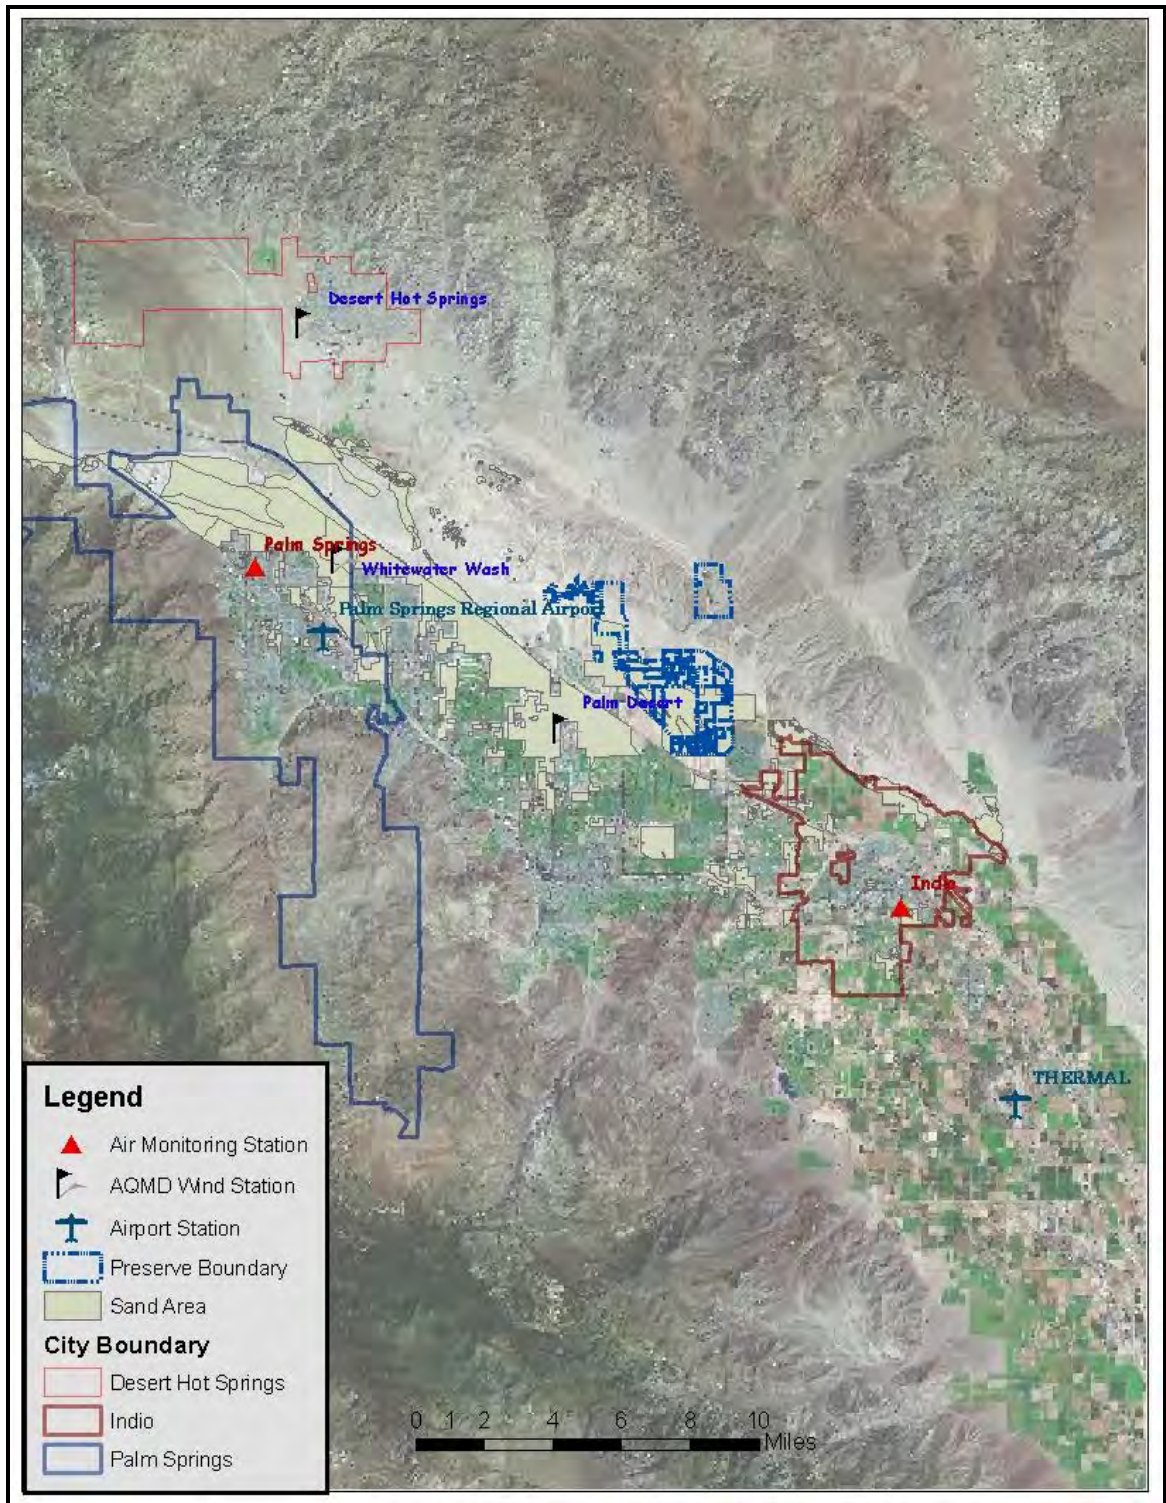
Desert Hot Springs

Palm Springs

Whitewater Wash

Palm Springs Regional Airport

Palm Desert

Indio

THERMAL

Legend

Air Monitoring Station

AQMD Wind Station

Airport Station

Preserve Boundary

Sand Area

City Boundary

Desert Hot Springs

Indio

Palm Springs

0 1 2 4 6 8 10 Miles